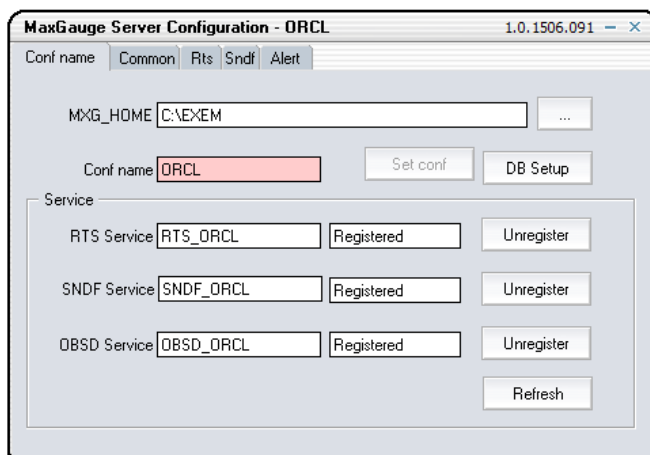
MaxGauge Server Configuration - ORCL
1.0.1506.091 − ×

Conf name | Common | Rts | Sndf | Alert

MXG_HOME C:\EXEM
...

Conf name ORCL
Set conf
DB Setup

Service

RTS Service RTS_ORCL
Registered
Unregister

SNDF Service SNDF_ORCL
Registered
Unregister

OBSD Service OBSD_ORCL
Registered
Unregister

Refresh